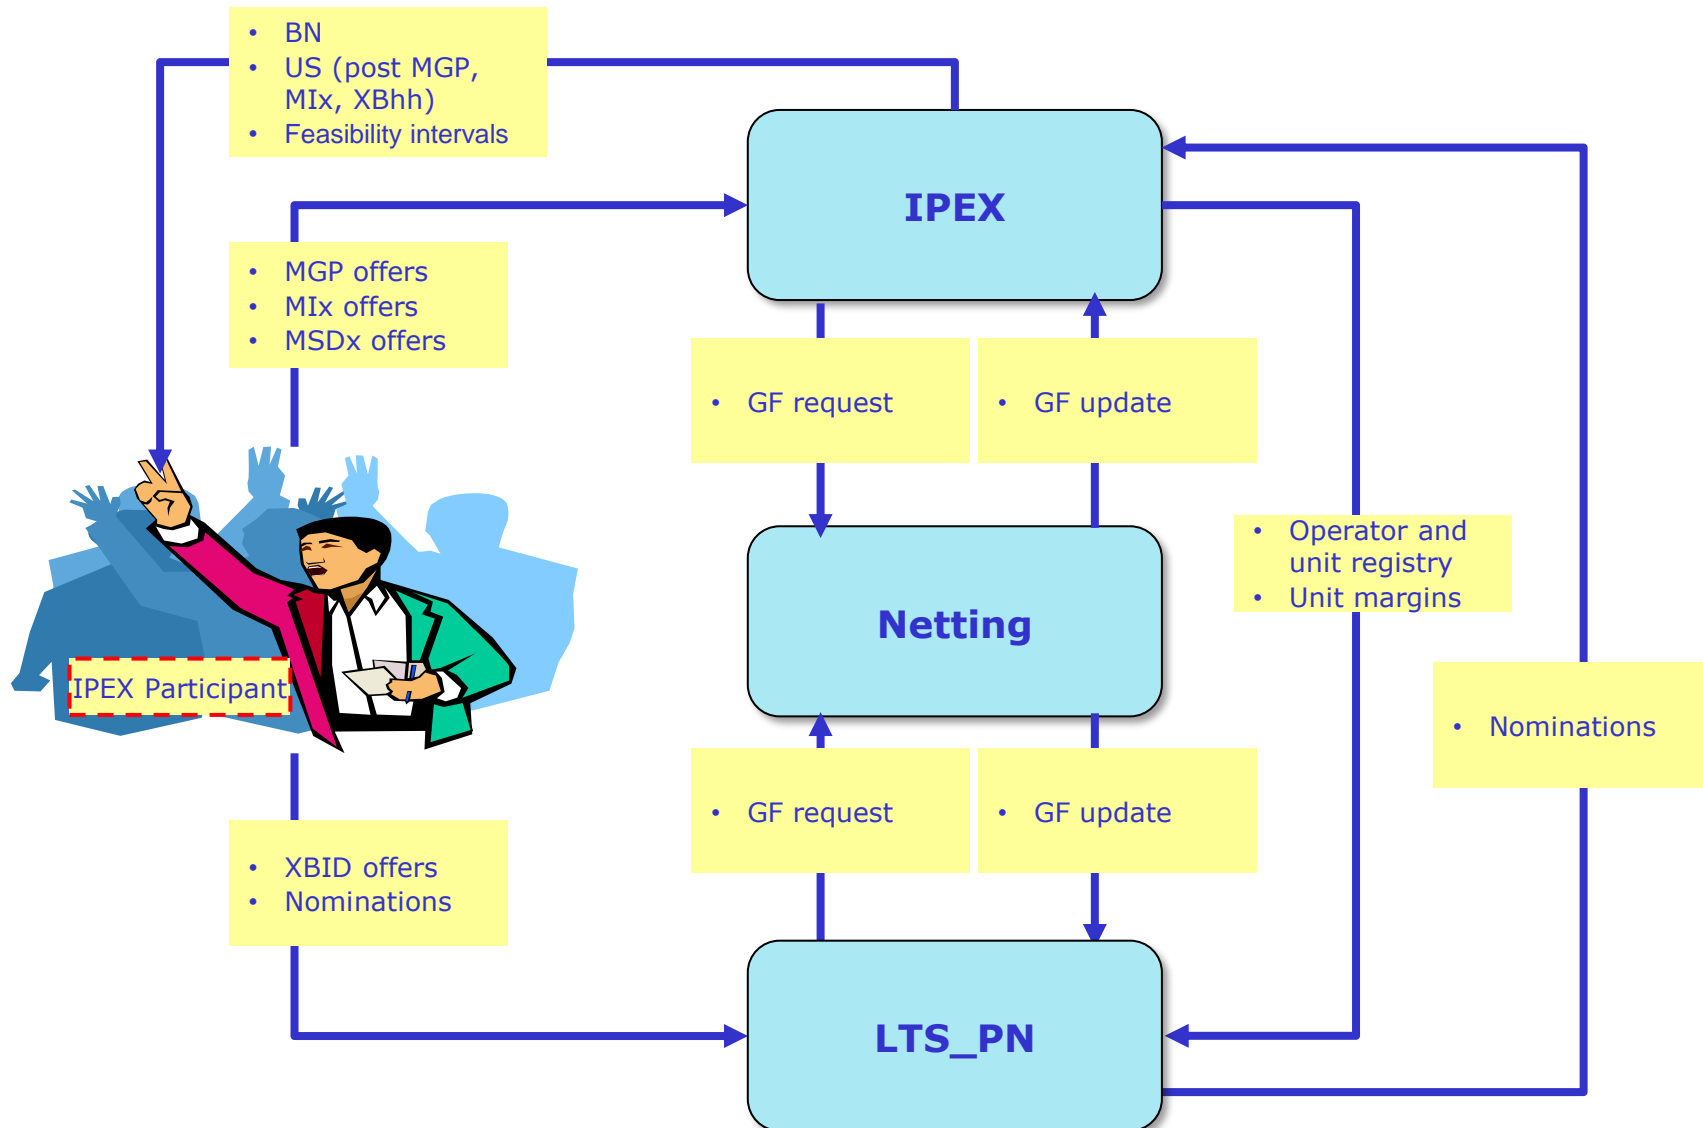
- BN
- US (post MGP, MIx, XBhh)
- Feasibility intervals

IPEX

- MGP offers
- MIx offers
- MSDx offers

- GF request

- GF update

- Operator and unit registry
- Unit margins

Netting

IPEX Participant

- Nominations

- GF request

- GF update

- XBID offers
- Nominations

LTS_PN